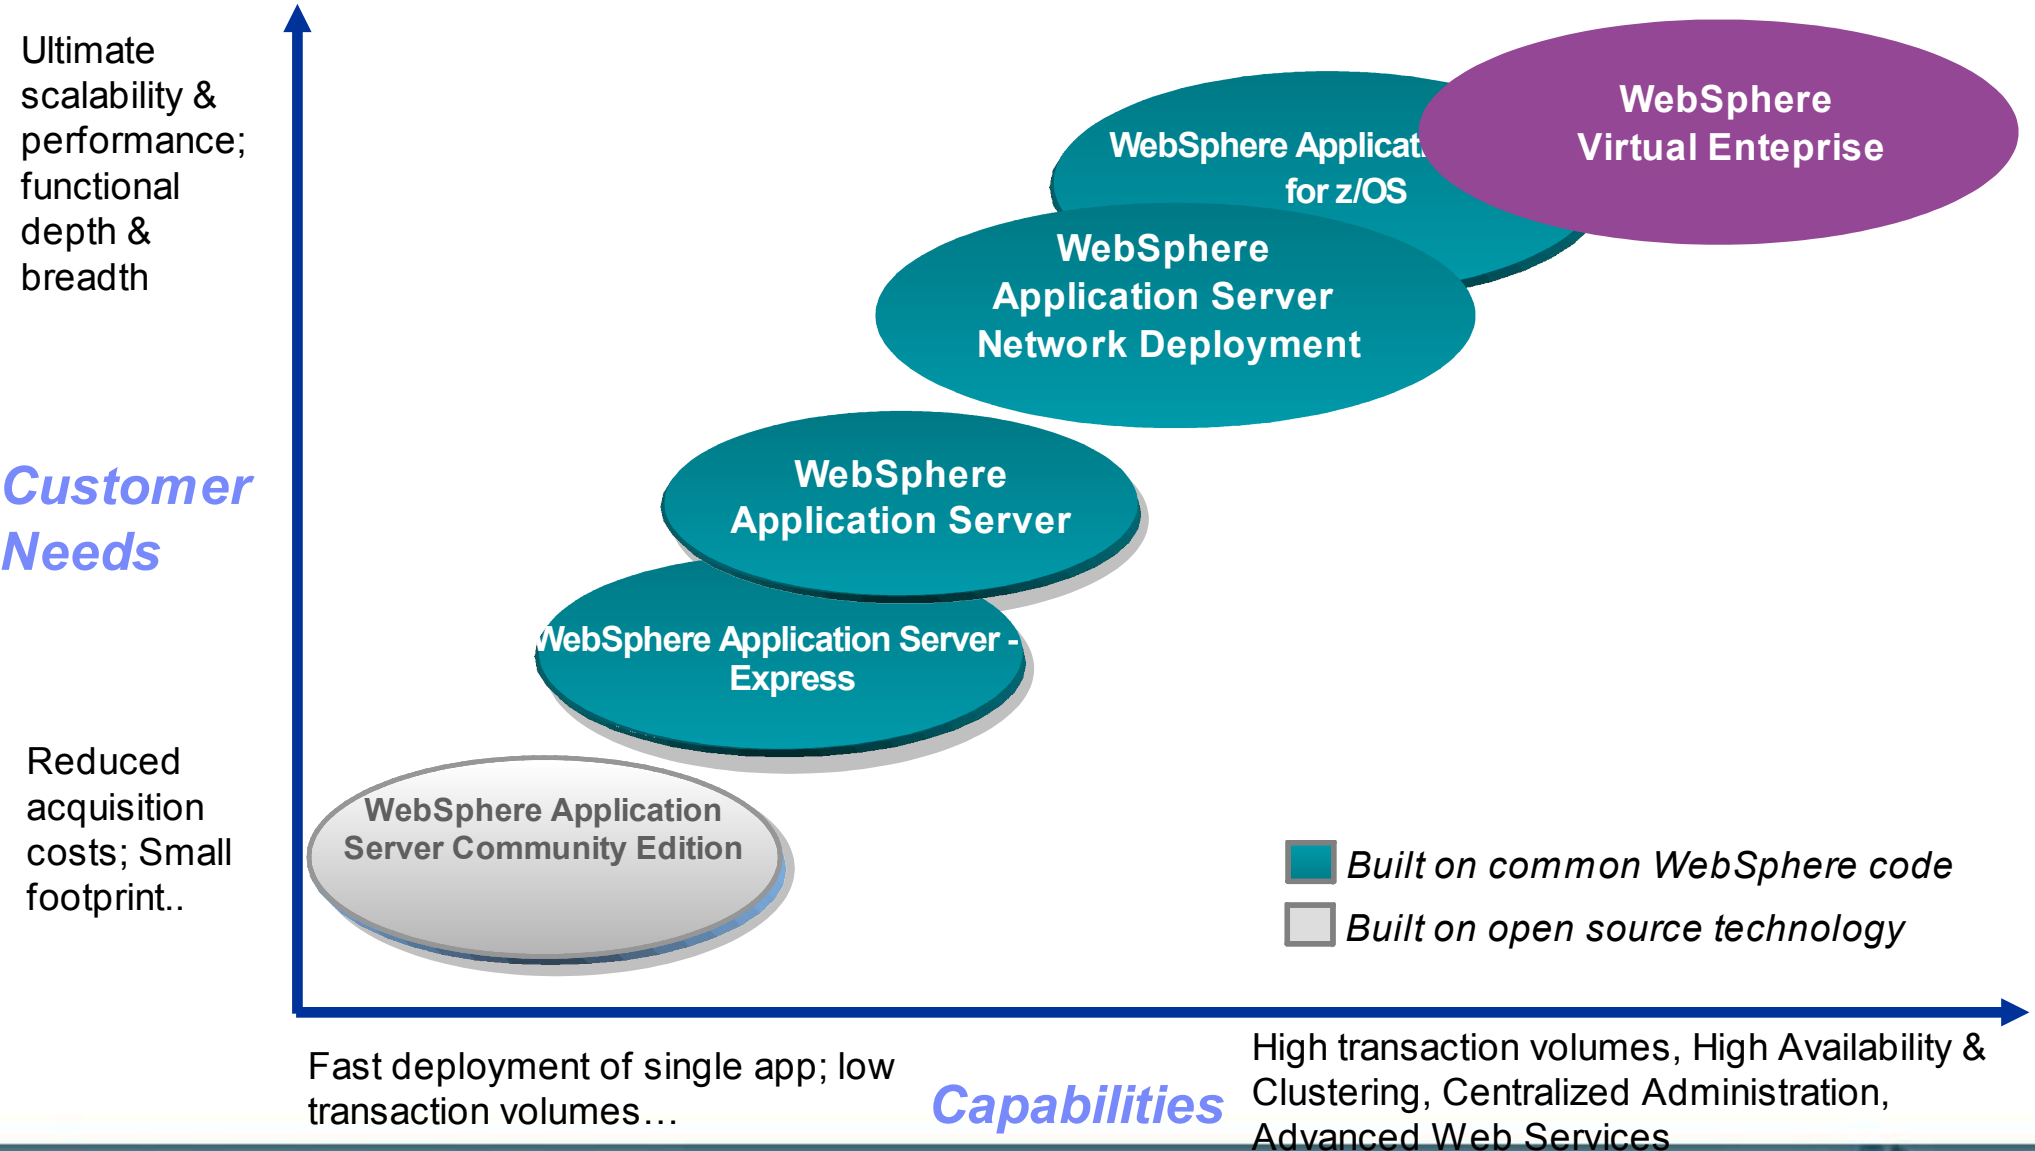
Ultimate scalability & performance; functional depth & breadth

Customer Needs

Reduced acquisition costs; Small footprint..

WebSphere Applicat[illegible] for z/OS

WebSphere Virtual Enteprise

WebSphere Application Server Network Deployment

WebSphere Application Server

WebSphere Application Server - Express

WebSphere Application Server Community Edition

Built on common WebSphere code

Built on open source technology

Fast deployment of single app; low transaction volumes…

Capabilities

High transaction volumes, High Availability & Clustering, Centralized Administration, Advanced Web Services